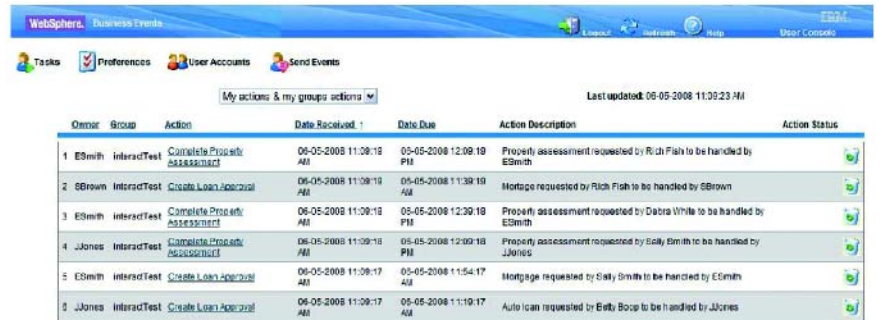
WebSphere. Business Events

Logout Refresh Help

IBM
User Console

Tasks Preferences User Accounts Send Events

My actions & my groups actions

Last updated: 06-05-2008 11:09:23 AM

| | Owner | Group | Action | Date Received ↑ | Date Due | Action Description | Action Status |
|---|---|---|---|---|---|---|---|
| 1 | ESmith | interactTest | Complete Property Assessment | 06-05-2008 11:09:18 AM | 06-05-2008 12:09:18 PM | Property assessment requested by Rich Fish to be handled by ESmith | |
| 2 | SBrown | interactTest | Create Loan Approval | 06-05-2008 11:09:18 AM | 06-05-2008 11:39:18 AM | Mortgage requested by Rich Fish to be handled by SBrown | |
| 3 | ESmith | interactTest | Complete Property Assessment | 06-05-2008 11:09:18 AM | 06-05-2008 12:39:18 PM | Property assessment requested by Debra White to be handled by ESmith | |
| 4 | JJones | interactTest | Complete Property Assessment | 06-05-2008 11:09:18 AM | 06-05-2008 12:09:18 PM | Property assessment requested by Sally Smith to be handled by JJones | |
| 5 | ESmith | interactTest | Create Loan Approval | 06-05-2008 11:09:17 AM | 06-05-2008 11:54:17 AM | Mortgage requested by Sally Smith to be handled by ESmith | |
| 6 | JJones | interactTest | Create Loan Approval | 06-05-2008 11:09:17 AM | 06-05-2008 11:19:17 AM | Auto loan requested by Betty Boop to be handled by JJones | |